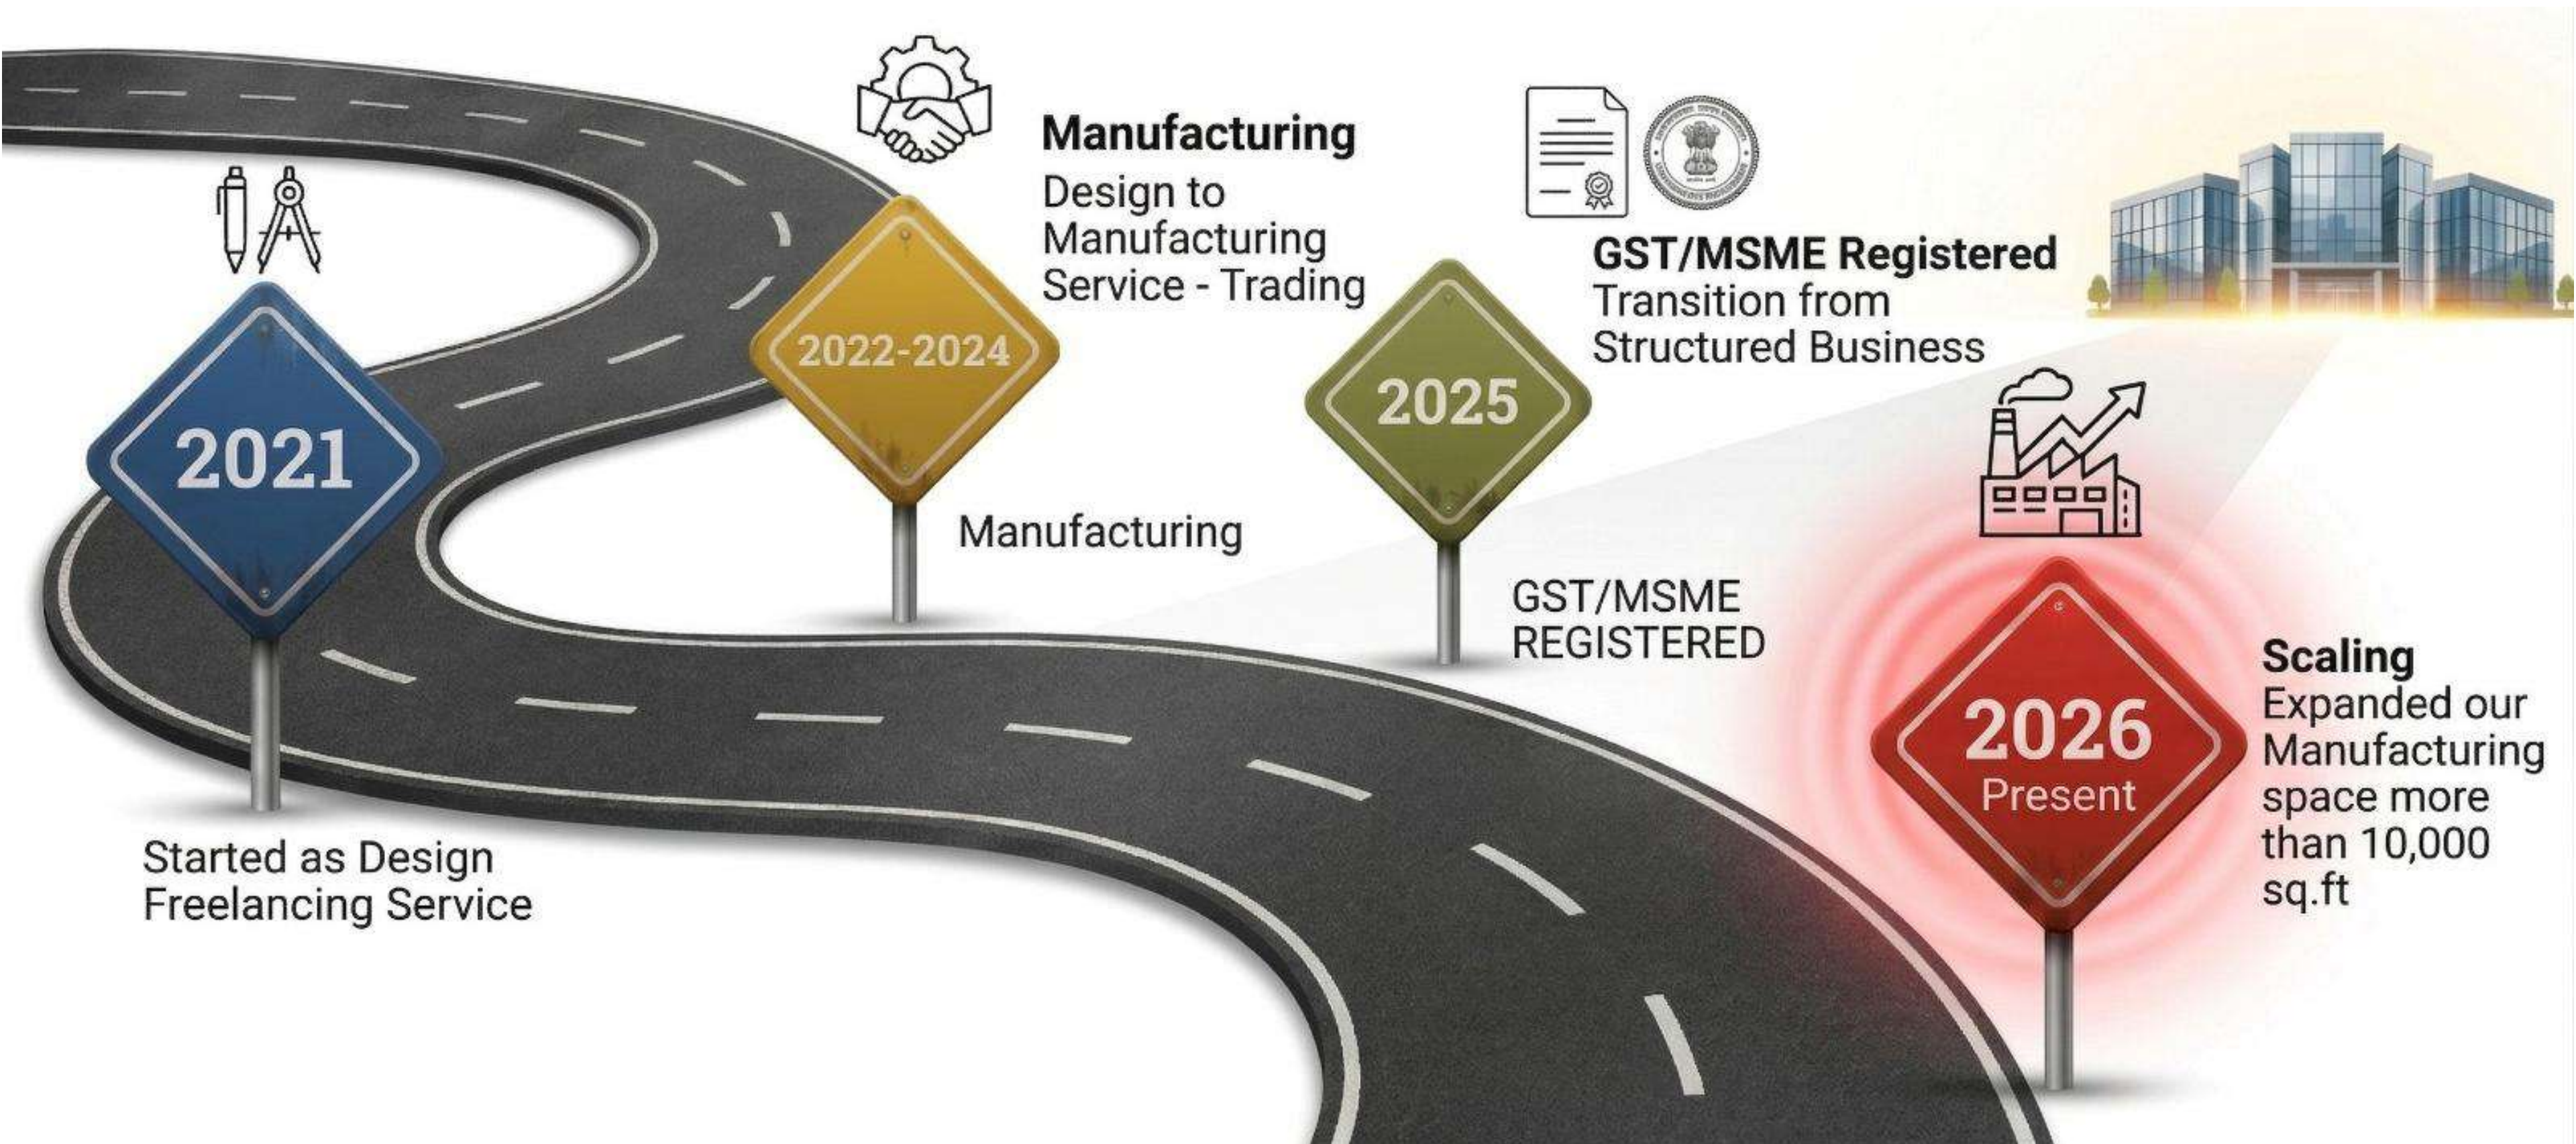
Manufacturing
Design to Manufacturing Service - Trading

GST/MSME Registered
Transition from Structured Business

2021

2022-2024

2025

Manufacturing

GST/MSME REGISTERED

2026
Present

Scaling
Expanded our Manufacturing space more than 10,000 sq.ft

Started as Design Freelancing Service